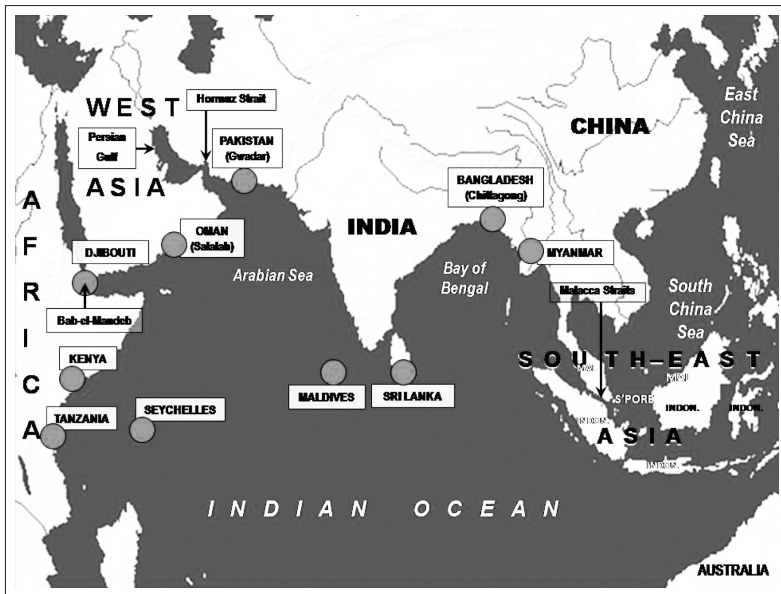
WEST
ASIA
Persian Gulf
Hormuz Strait
PAKISTAN (Gwadar)
CHINA
East China Sea
A
F
R
I
C
A
DJIBOUTI
OMAN (Salalah)
INDIA
BANGLADESH (Chittagong)
Arabian Sea
Bay of Bengal
MYANMAR
Bab-el-Mandeb
Malacca Straits
South China Sea
KENYA
SOUTH–EAST
ASIA
MAL
MAL
S'PORE
INDON.
INDON.
INDON.
INDON.
TANZANIA
SEYCHELLES
MALDIVES
SRI LANKA
INDIAN OCEAN
AUSTRALIA